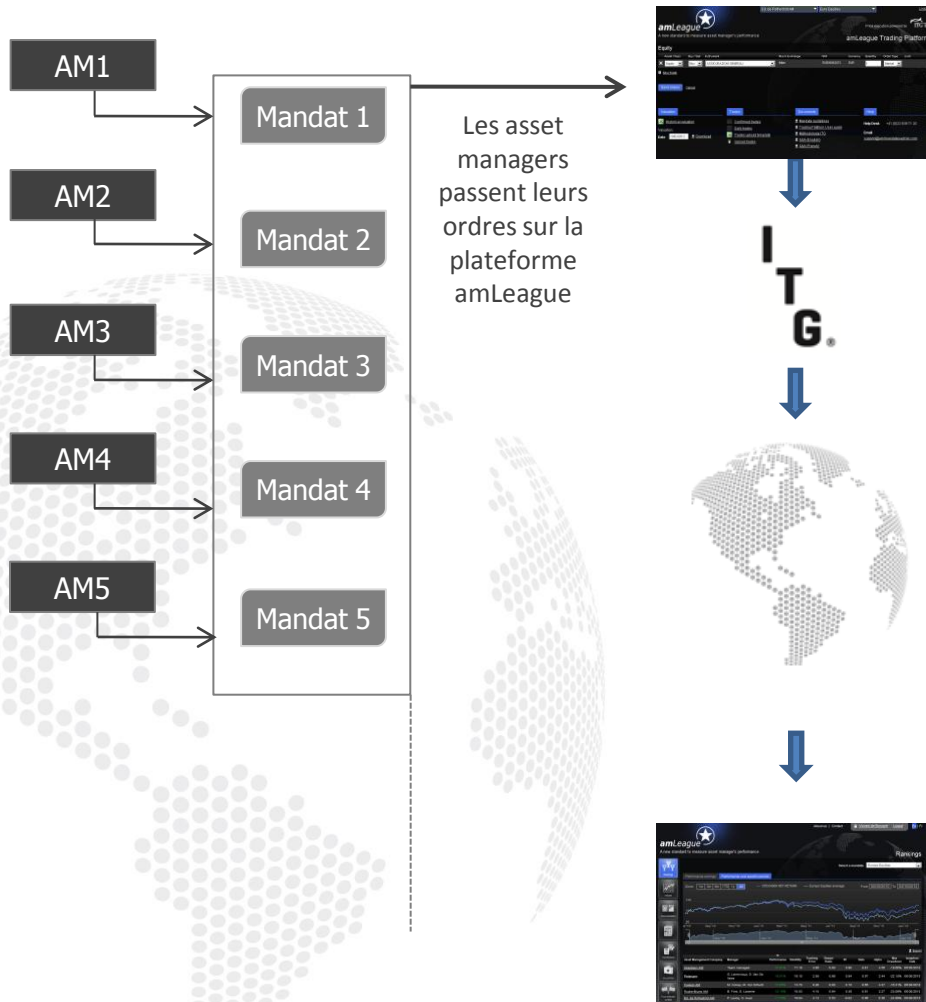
AM1

Mandat 1

AM2

Mandat 2

AM3

Mandat 3

AM4

Mandat 4

AM5

Mandat 5

Les asset managers passent leurs ordres sur la plateforme amLeague

amLeague

A new standard to measure asset manager's performance

amLeague Trading Platform

Equity

ITG

amLeague

A new standard to measure asset manager's performance

Rankings